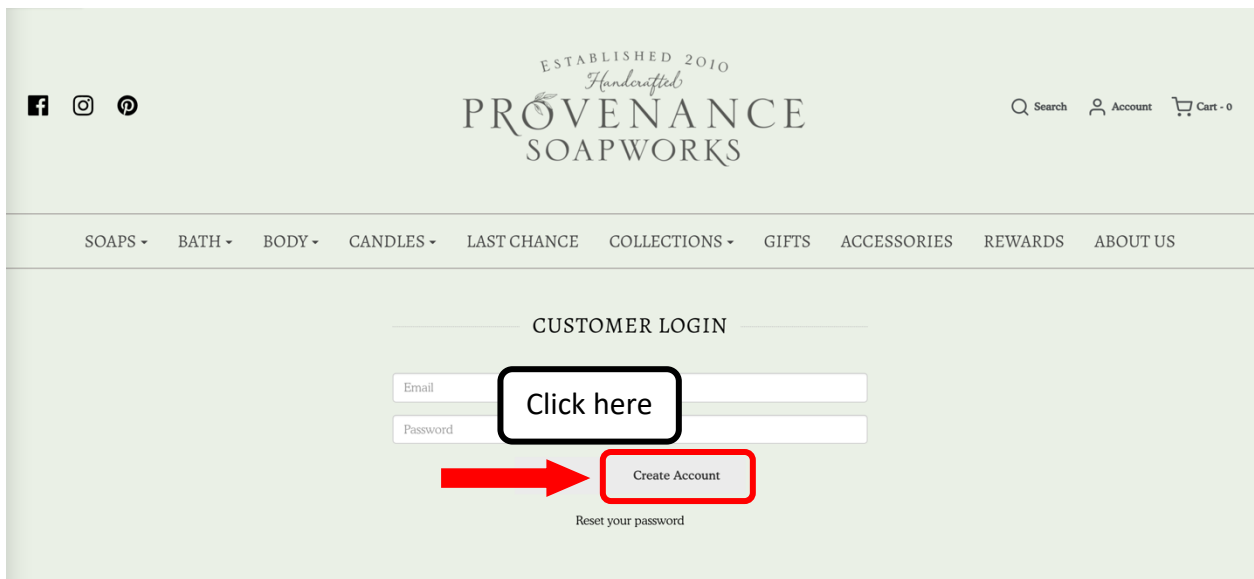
ESTABLISHED 2010
Handcrafted
PROVENANCE
SOAPWORKS

Search Account Cart - 0

SOAPS BATH BODY CANDLES LAST CHANCE COLLECTIONS GIFTS ACCESSORIES REWARDS ABOUT US

CUSTOMER LOGIN

Email

Password

Click here

Create Account

Reset your password